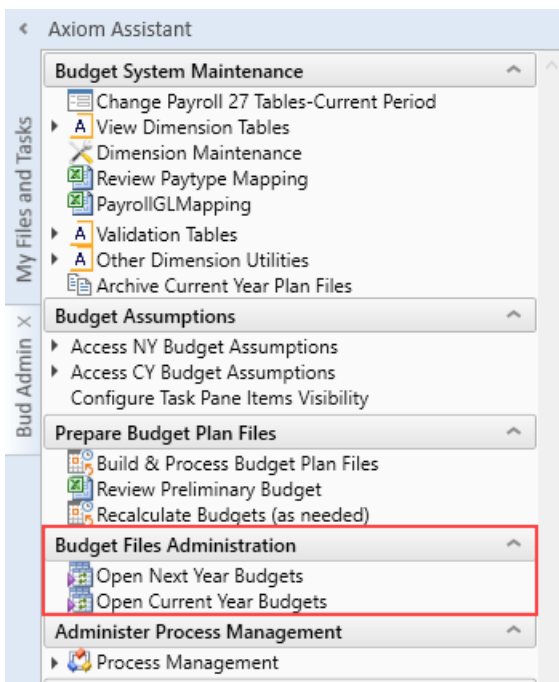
Axiom Assistant

My Files and Tasks

Bud Admin ×

Budget System Maintenance
Change Payroll 27 Tables-Current Period
A View Dimension Tables
Dimension Maintenance
Review Paytype Mapping
PayrollGLMapping
A Validation Tables
A Other Dimension Utilities
Archive Current Year Plan Files

Budget Assumptions
Access NY Budget Assumptions
Access CY Budget Assumptions
Configure Task Pane Items Visibility

Prepare Budget Plan Files
Build & Process Budget Plan Files
Review Preliminary Budget
Recalculate Budgets (as needed)

Budget Files Administration
Open Next Year Budgets
Open Current Year Budgets

Administer Process Management
Process Management